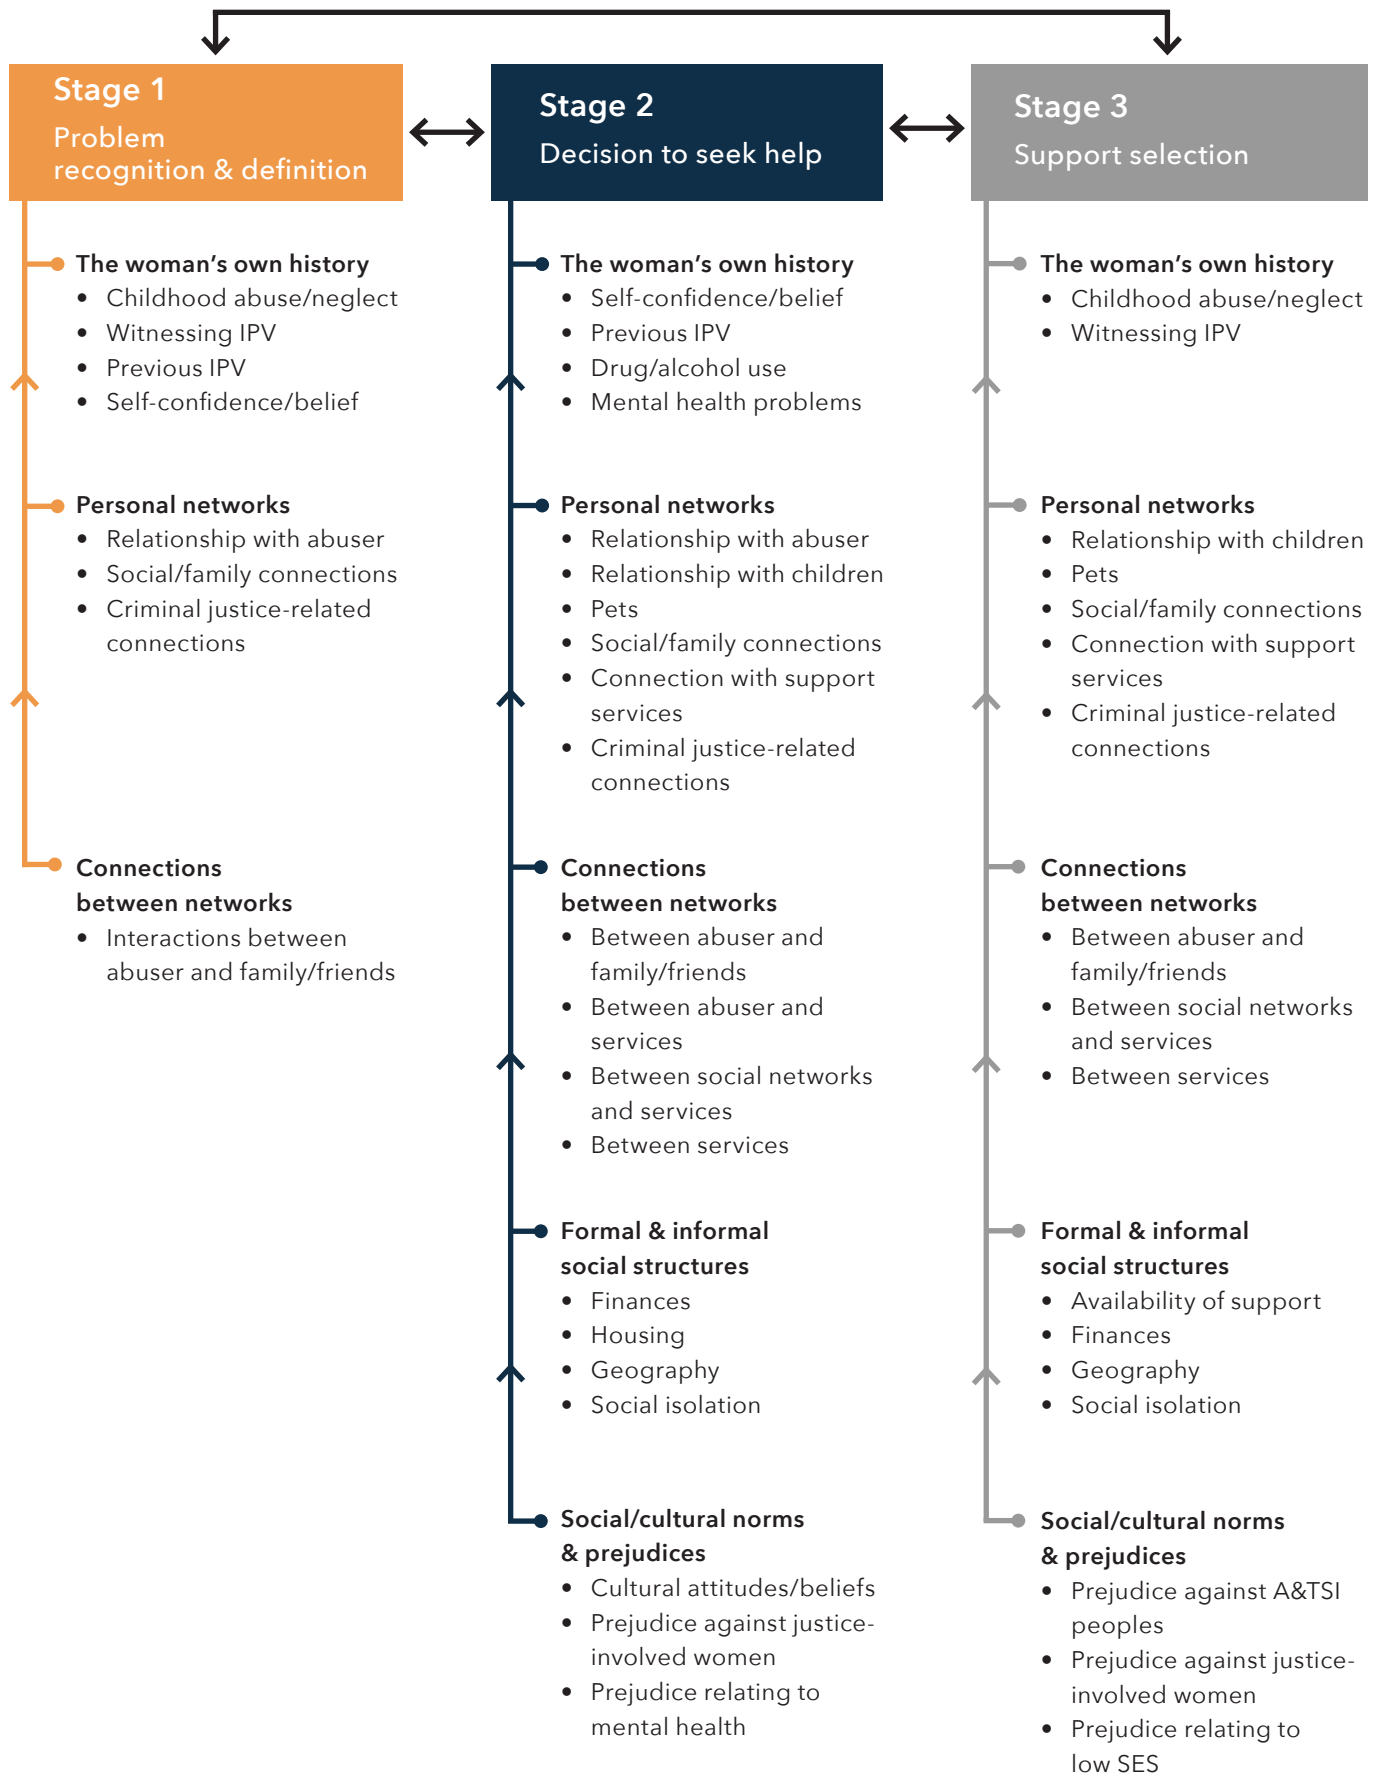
Stage 1
Problem recognition & definition

The woman's own history
- Childhood abuse/neglect
- Witnessing IPV
- Previous IPV
- Self-confidence/belief

Personal networks
- Relationship with abuser
- Social/family connections
- Criminal justice-related connections

Connections between networks
- Interactions between abuser and family/friends

Stage 2
Decision to seek help

The woman's own history
- Self-confidence/belief
- Previous IPV
- Drug/alcohol use
- Mental health problems

Personal networks
- Relationship with abuser
- Relationship with children
- Pets
- Social/family connections
- Connection with support services
- Criminal justice-related connections

Connections between networks
- Between abuser and family/friends
- Between abuser and services
- Between social networks and services
- Between services

Formal & informal social structures
- Finances
- Housing
- Geography
- Social isolation

Social/cultural norms & prejudices
- Cultural attitudes/beliefs
- Prejudice against justice-involved women
- Prejudice relating to mental health

Stage 3
Support selection

The woman's own history
- Childhood abuse/neglect
- Witnessing IPV

Personal networks
- Relationship with children
- Pets
- Social/family connections
- Connection with support services
- Criminal justice-related connections

Connections between networks
- Between abuser and family/friends
- Between social networks and services
- Between services

Formal & informal social structures
- Availability of support
- Finances
- Geography
- Social isolation

Social/cultural norms & prejudices
- Prejudice against A&TSI peoples
- Prejudice against justice-involved women
- Prejudice relating to low SES